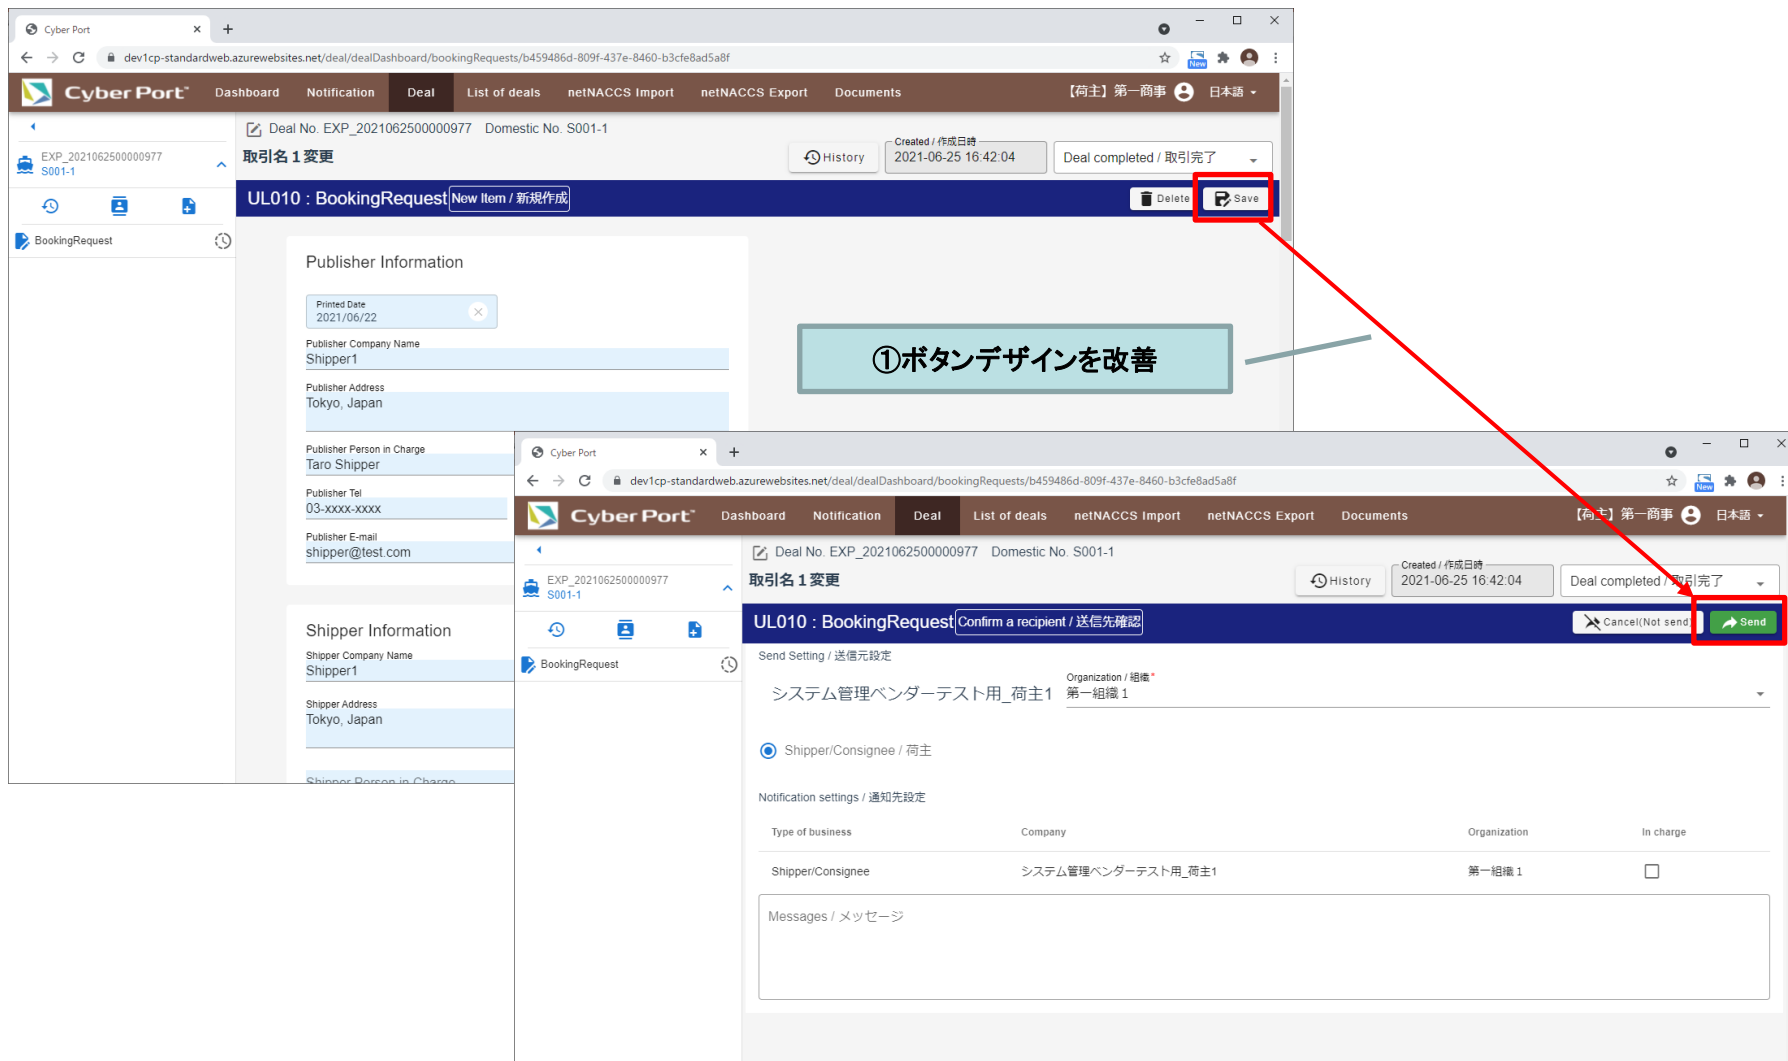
Cyber Port

dev1cp-standardweb.azurewebsites.net/deal/dealDashboard/bookingRequests/b459486d-809f-437e-8460-b3cfe8ad5a8f

Cyber Port Dashboard Notification Deal List of deals netNACCS Import netNACCS Export Documents 【荷主】第一商事 日本語

EXP_2021062500000977
S001-1

BookingRequest

Deal No. EXP_2021062500000977 Domestic No. S001-1
取引名１変更

History
Created / 作成日時
2021-06-25 16:42:04
Deal completed / 取引完了

UL010 : BookingRequest New Item / 新規作成
Delete Save

Publisher Information

Printed Date
2021/06/22

Publisher Company Name
Shipper1

Publisher Address
Tokyo, Japan

Publisher Person in Charge
Taro Shipper

Publisher Tel
03-xxxx-xxxx

Publisher E-mail
shipper@test.com

Shipper Information

Shipper Company Name
Shipper1

Shipper Address
Tokyo, Japan

Shipper Person in Charge

①ボタンデザインを改善

Cyber Port

dev1cp-standardweb.azurewebsites.net/deal/dealDashboard/bookingRequests/b459486d-809f-437e-8460-b3cfe8ad5a8f

Cyber Port Dashboard Notification Deal List of deals netNACCS Import netNACCS Export Documents 【荷主】第一商事 日本語

EXP_2021062500000977
S001-1

BookingRequest

Deal No. EXP_2021062500000977 Domestic No. S001-1
取引名１変更

History
Created / 作成日時
2021-06-25 16:42:04
Deal completed / 取引完了

UL010 : BookingRequest Confirm a recipient / 送信先確認
Cancel(Not send) Send

Send Setting / 送信元設定
システム管理ベンダーテスト用_荷主1
Organization / 組織*
第一組織１

Shipper/Consignee / 荷主

Notification settings / 通知先設定

| Type of business | Company | Organization | In charge |
|---|---|---|---|
| Shipper/Consignee | システム管理ベンダーテスト用_荷主1 | 第一組織１ | |

Messages / メッセージ